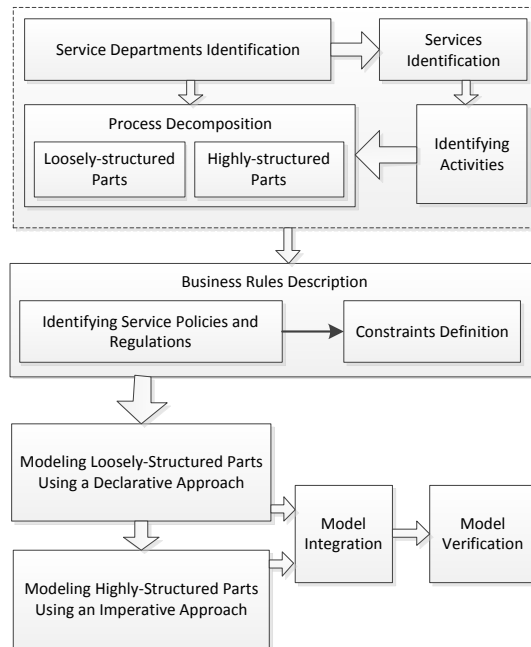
Service Departments Identification

Services Identification

Process Decomposition

Loosely-structured Parts

Highly-structured Parts

Identifying Activities

Business Rules Description

Identifying Service Policies and Regulations

Constraints Definition

Modeling Loosely-Structured Parts Using a Declarative Approach

Model Integration

Model Verification

Modeling Highly-Structured Parts Using an Imperative Approach